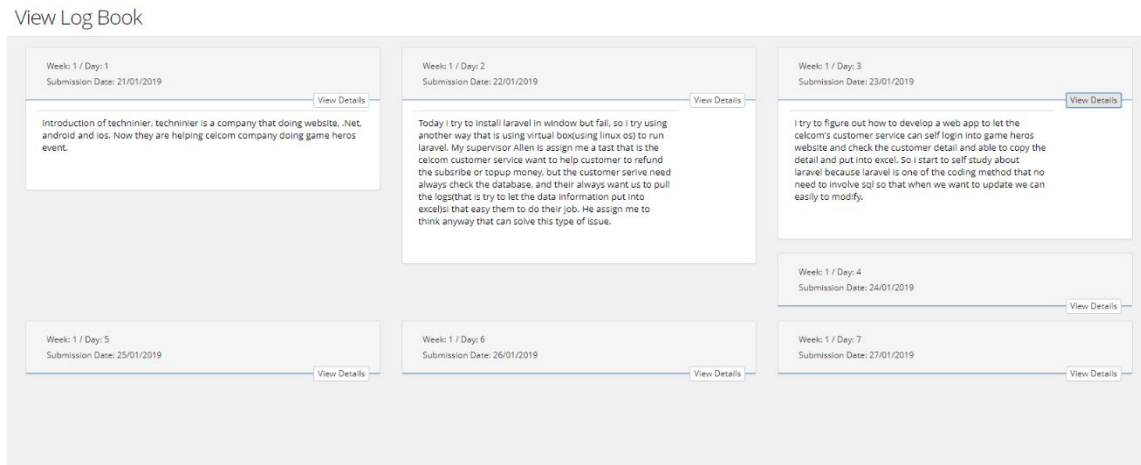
View Log Book

Week: 1 / Day: 1
Submission Date: 21/01/2019
View Details

Introduction of techninier, techninier is a company that doing website, .Net, android and ios. Now they are helping celcom company doing game heros event.

Week: 1 / Day: 2
Submission Date: 22/01/2019
View Details

Today I try to install laravel in window but fail, so I try using another way that is using virtual box(using linux os) to run laravel. My supervisor Allen is assign me a tast that is the celcom customer service want to help customer to refund the subsribe or topup money, but the customer serive need always check the database, and their always want us to pull the logs(that is try to let the data information put into excel)si that easy them to do their job. He assign me to think anyway that can solve this type of issue.

Week: 1 / Day: 3
Submission Date: 23/01/2019
View Details

I try to figure out how to develop a web app to let the celcom's customer service can self login into game heros website and check the customer detail and able to copy the detail and put into excel. So I start to self study about laravel because laravel is one of the coding method that no need to involve sql so that when we want to update we can easily to modify.

Week: 1 / Day: 4
Submission Date: 24/01/2019
View Details

Week: 1 / Day: 5
Submission Date: 25/01/2019
View Details

Week: 1 / Day: 6
Submission Date: 26/01/2019
View Details

Week: 1 / Day: 7
Submission Date: 27/01/2019
View Details